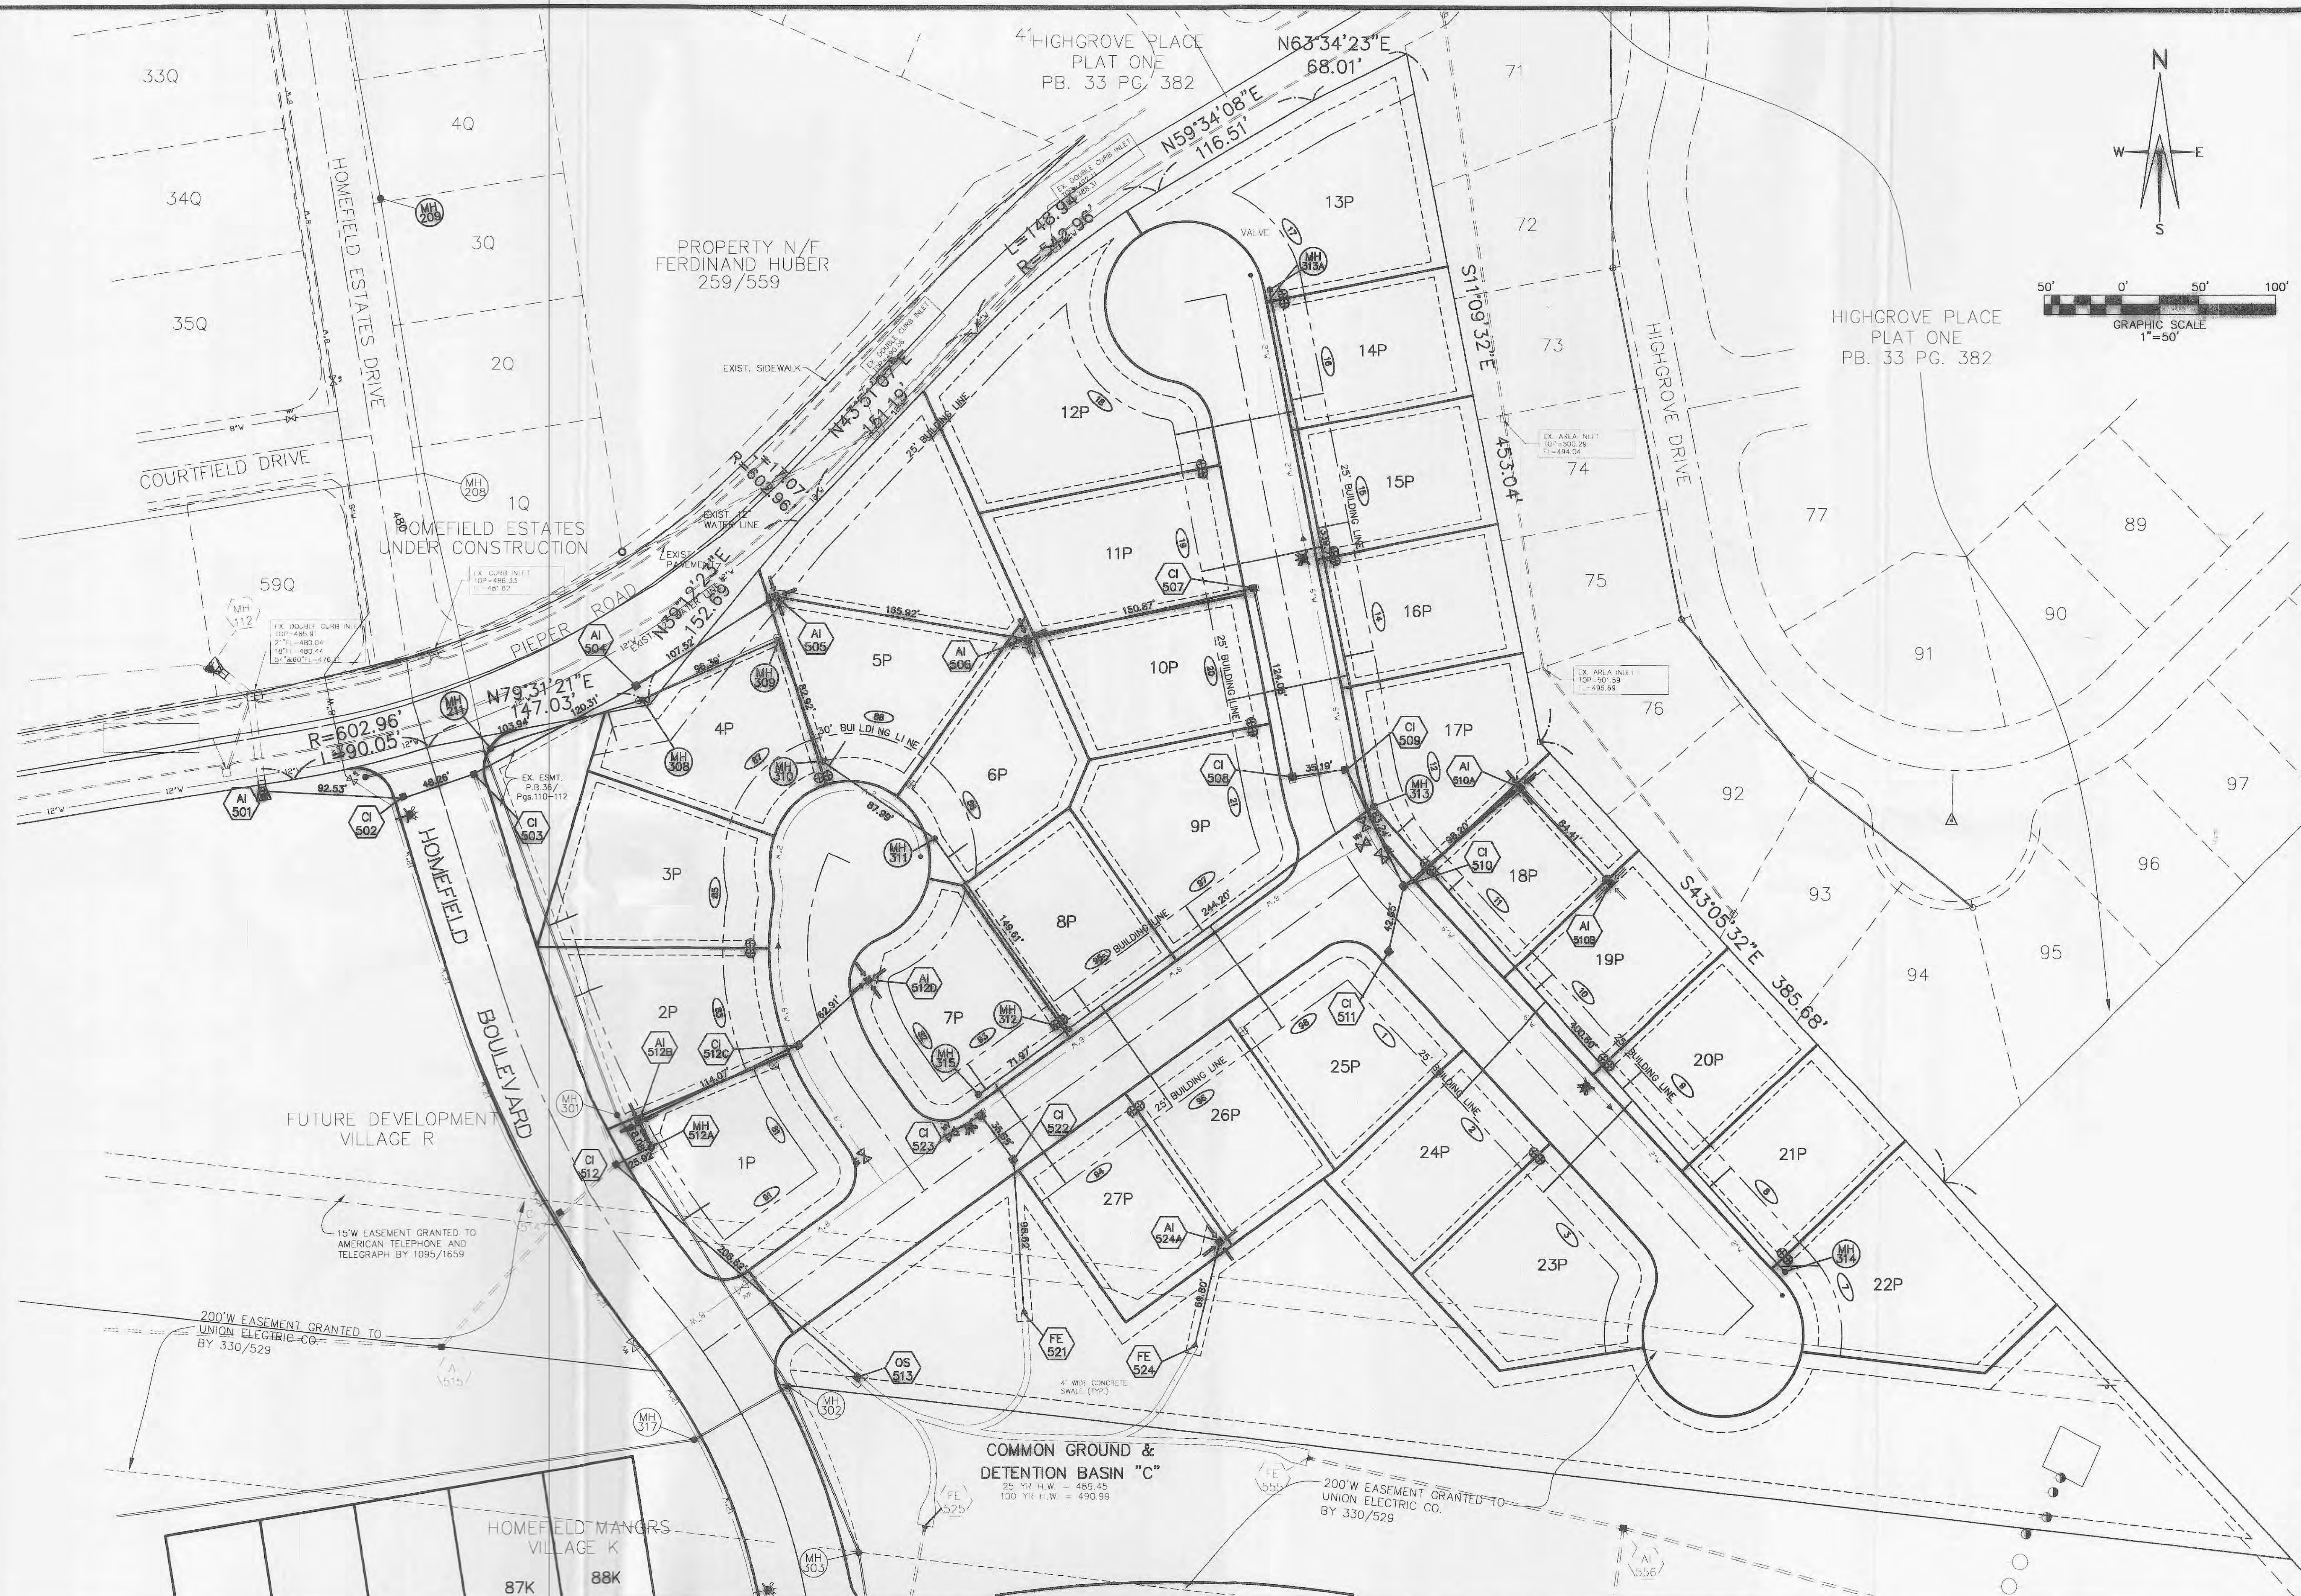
41 HIGHGROVE PLACE
PLAT ONE
PB. 33 PG. 382

N63°34'23"E
68.01'

71

N
W E
S

33Q

4Q

34Q

MH 209

3Q

HOMEFIELD ESTATES DRIVE

PROPERTY N/F
FERDINAND HUBER
259/559

N59°34'08"E
116.51'

L=148.94
R=542.96'

13P

VALVE

MH 313A

72

50' 0' 50' 100'
GRAPHIC SCALE
1"=50'

35Q

S11°09'32"E

HIGHGROVE PLACE
PLAT ONE
PB. 33 PG. 382

2Q

EXIST. SIDEWALK

N43°51'07"E
161.19'

14P

73

HIGHGROVE DRIVE

12P

25' BUILDING LINE

453.04'

EX. AREA INLET

74

COURTFIELD DRIVE

MH 208

L=177.07'
R=602.96'

15P

25' BUILDING LINE

1Q

77

89

HOMEFIELD ESTATES
UNDER CONSTRUCTION

EXIST. 12" WATER LINE

EXIST. PAVEMENT

11P

CI 507

75

59Q

EX. CURB INLET

N39°12'21"E
152.69'

16P

90

MH 112

PIEPER ROAD

165.92'

91

AI 504

AI 505

AI 506

150.87'

10P

EX. AREA INLET

107.52'

96.39'

5P

25' BUILDING LINE

124.06'

76

MH 211

N79°31'21"E
147.03'

MH 309

R=602.96'
L=90.05'

120.31'

103.94'

82.92'

30' BUILDING LINE

CI 509

17P

4P

AI 510A

97

MH 308

MH 310

6P

35.19'

MH 313

92

AI 501

92.53'

48.26'

EX. ESMT.
P.B.36/
Pgs.110-112

CI 508

98.20'

84.41'

CI 502

CI 503

87.99'

9P

CI 510

96

HOMEFIELD

MH 311

18P

93

3P

S43°05'32"E 385.68'

244.20'

AI 510B

95

8P

BUILDING LINE

19P

94

AI 512D

149.61'

CI 511

2P

MH 312

7P

25P

300.80'

BUILDING LINE

20P

AI 512B

CI 512C

82.91'

MH 315

71.97'

25' BUILDING LINE

25' BUILDING LINE

114.07'

FUTURE DEVELOPMENT
VILLAGE R

BOULEVARD

MH 301

CI 522

26P

24P

21P

MH 512A

CI 523

CI 512

25.92'

1P

27P

15'W EASEMENT GRANTED TO
AMERICAN TELEPHONE AND
TELEGRAPH BY 1095/1659

AI 524A

23P

MH 314

22P

208.82'

98.82'

68.80'

200'W EASEMENT GRANTED TO
UNION ELECTRIC CO.
BY 330/529

FE 521

FE 524

OS 513

A 515

4" WIDE CONCRETE
SWALE (TYP.)

MH 302

MH 317

COMMON GROUND &
DETENTION BASIN "C"
25 YR H.W. = 489.45
100 YR H.W. = 490.99

FE 555

200'W EASEMENT GRANTED TO
UNION ELECTRIC CO.
BY 330/529

FE 525

HOMEFIELD MANORS
VILLAGE K

MH 303

AI 556

87K

88K